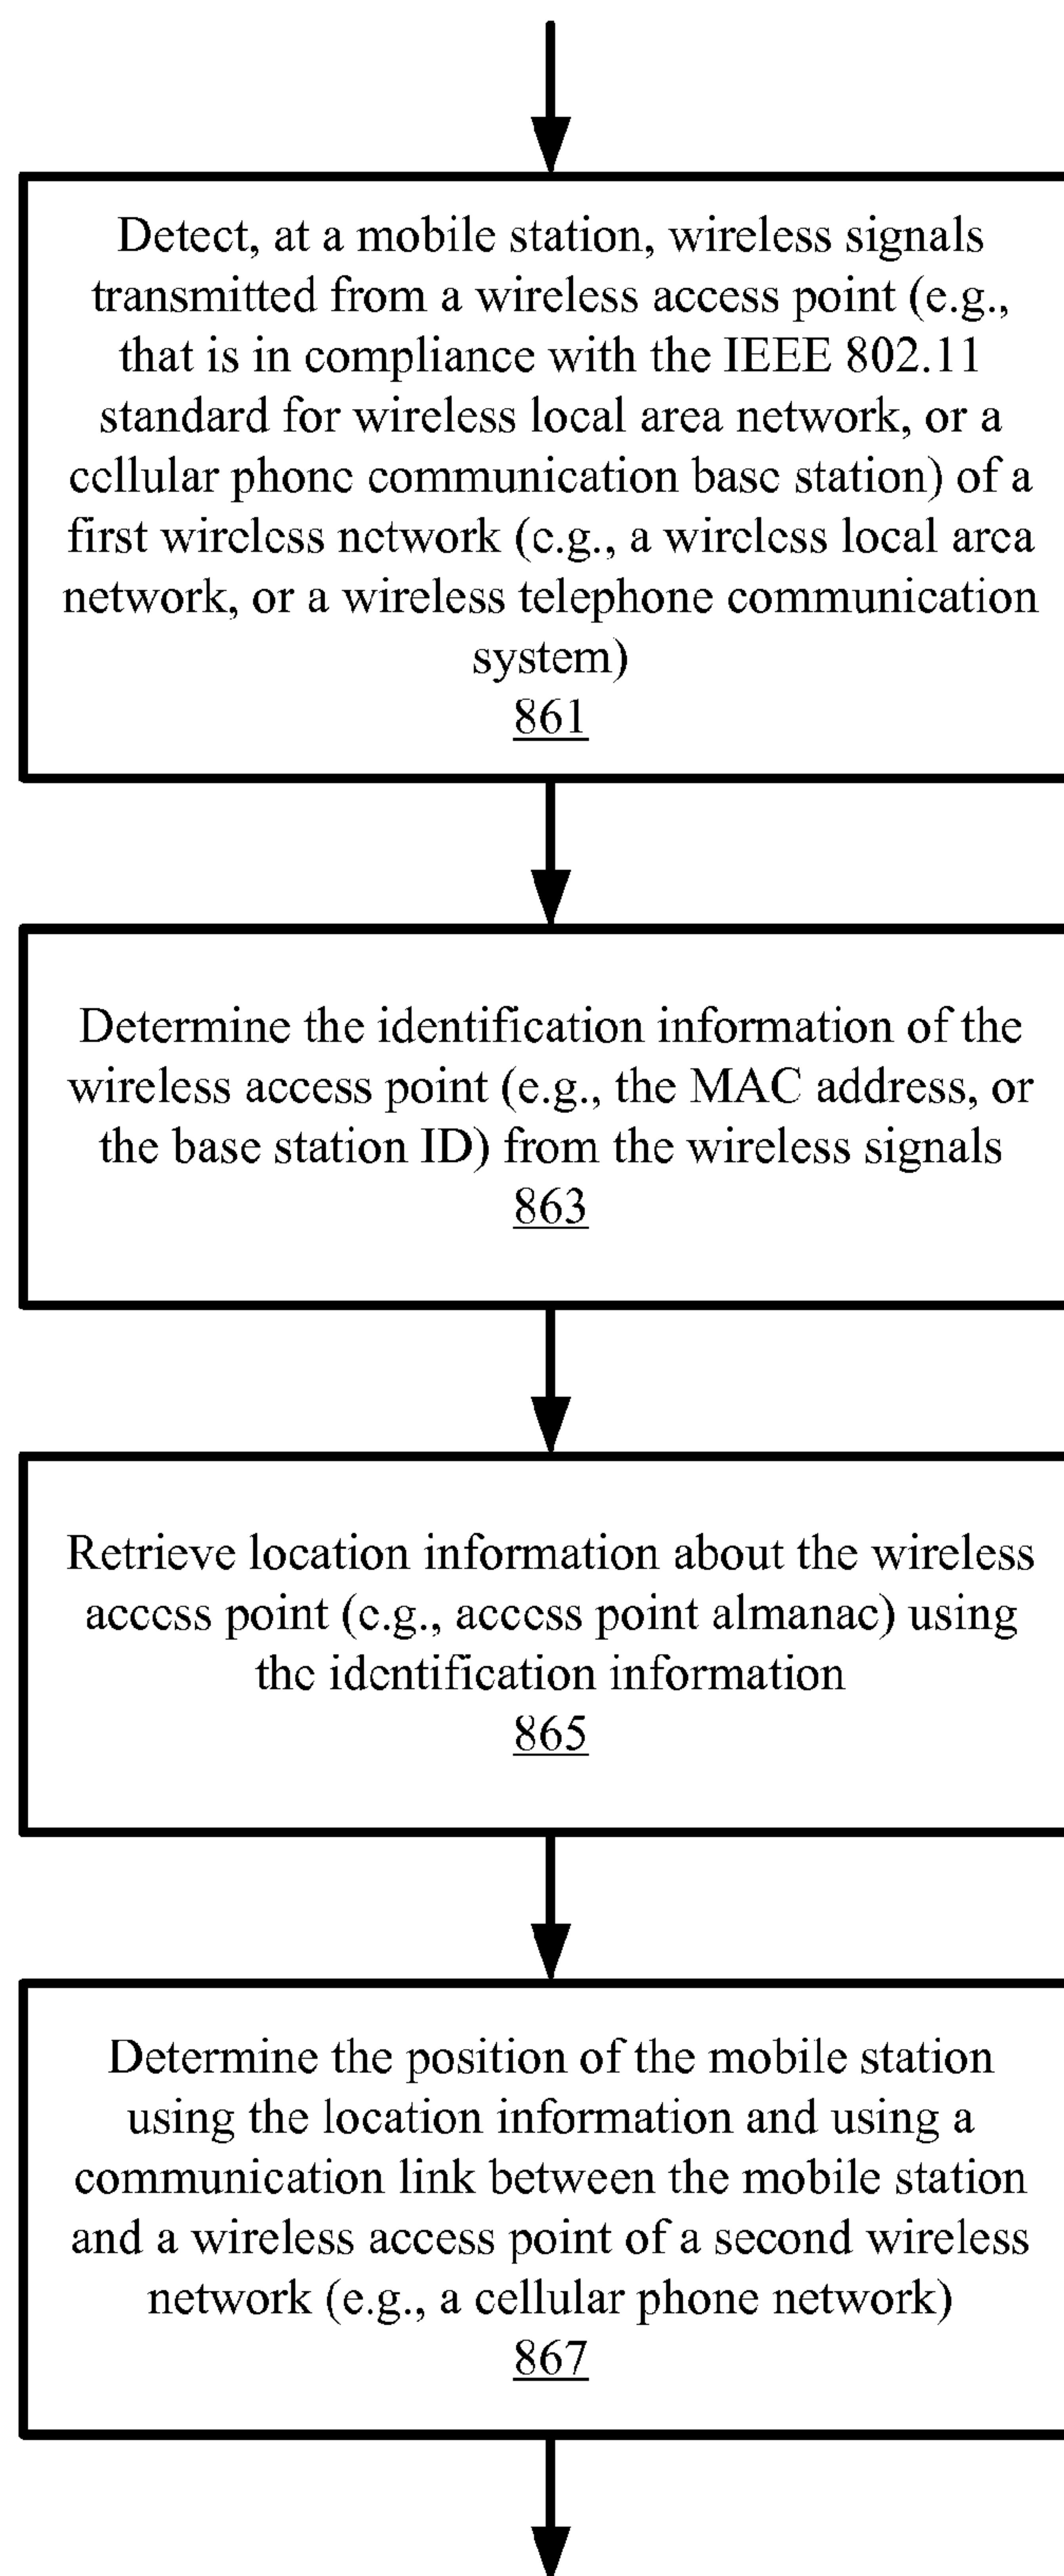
Detect, at a mobile station, wireless signals transmitted from a wireless access point (e.g., that is in compliance with the IEEE 802.11 standard for wireless local area network, or a cellular phone communication base station) of a first wireless network (e.g., a wireless local area network, or a wireless telephone communication system)
861

Determine the identification information of the wireless access point (e.g., the MAC address, or the base station ID) from the wireless signals
863

Retrieve location information about the wireless access point (e.g., access point almanac) using the identification information
865

Determine the position of the mobile station using the location information and using a communication link between the mobile station and a wireless access point of a second wireless network (e.g., a cellular phone network)
867